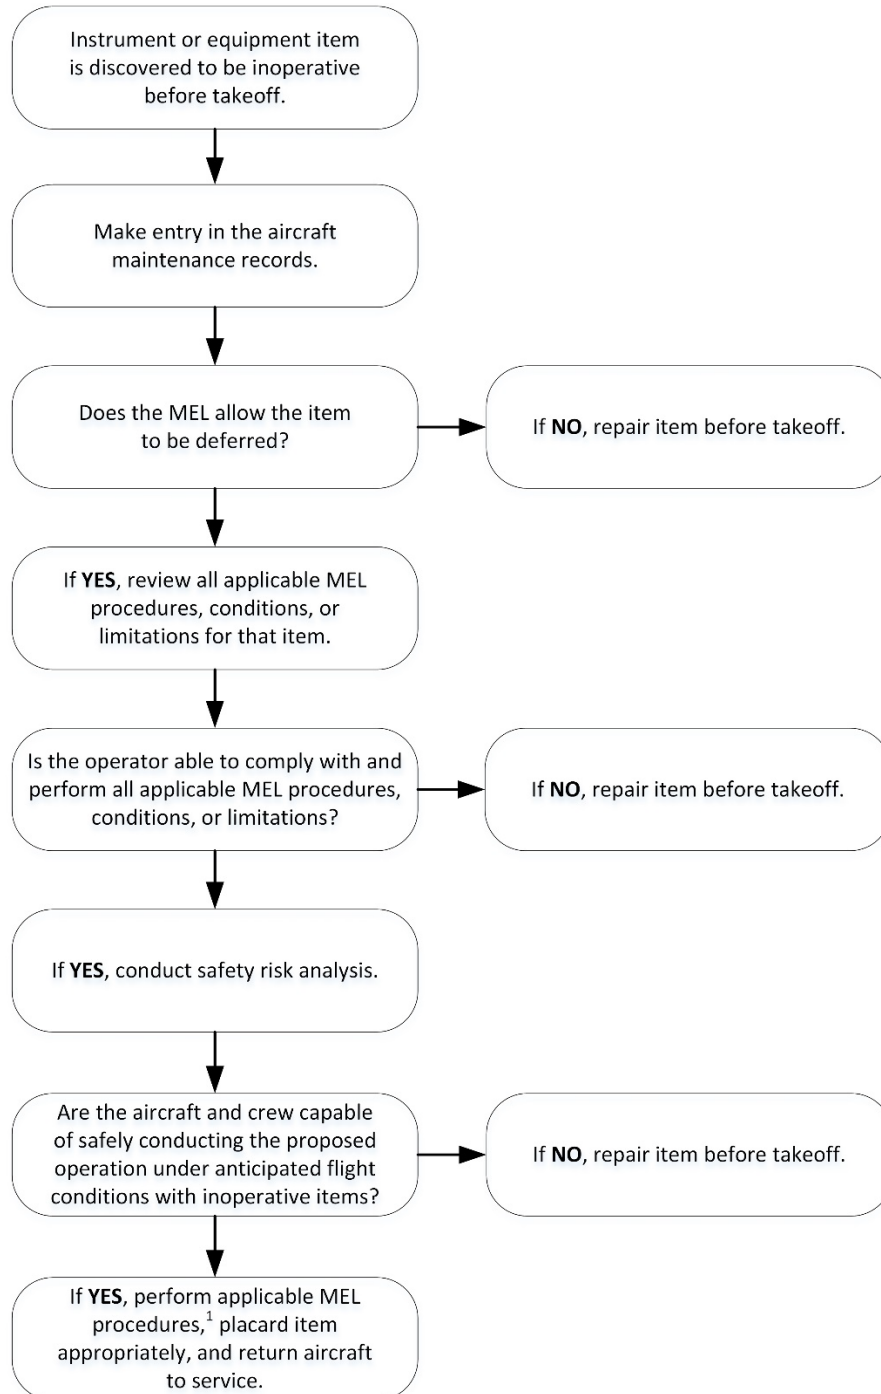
Instrument or equipment item is discovered to be inoperative before takeoff.

Make entry in the aircraft maintenance records.

Does the MEL allow the item to be deferred?

If **NO**, repair item before takeoff.

If **YES**, review all applicable MEL procedures, conditions, or limitations for that item.

Is the operator able to comply with and perform all applicable MEL procedures, conditions, or limitations?

If **NO**, repair item before takeoff.

If **YES**, conduct safety risk analysis.

Are the aircraft and crew capable of safely conducting the proposed operation under anticipated flight conditions with inoperative items?

If **NO**, repair item before takeoff.

If **YES**, perform applicable MEL procedures,$^1$ placard item appropriately, and return aircraft to service.